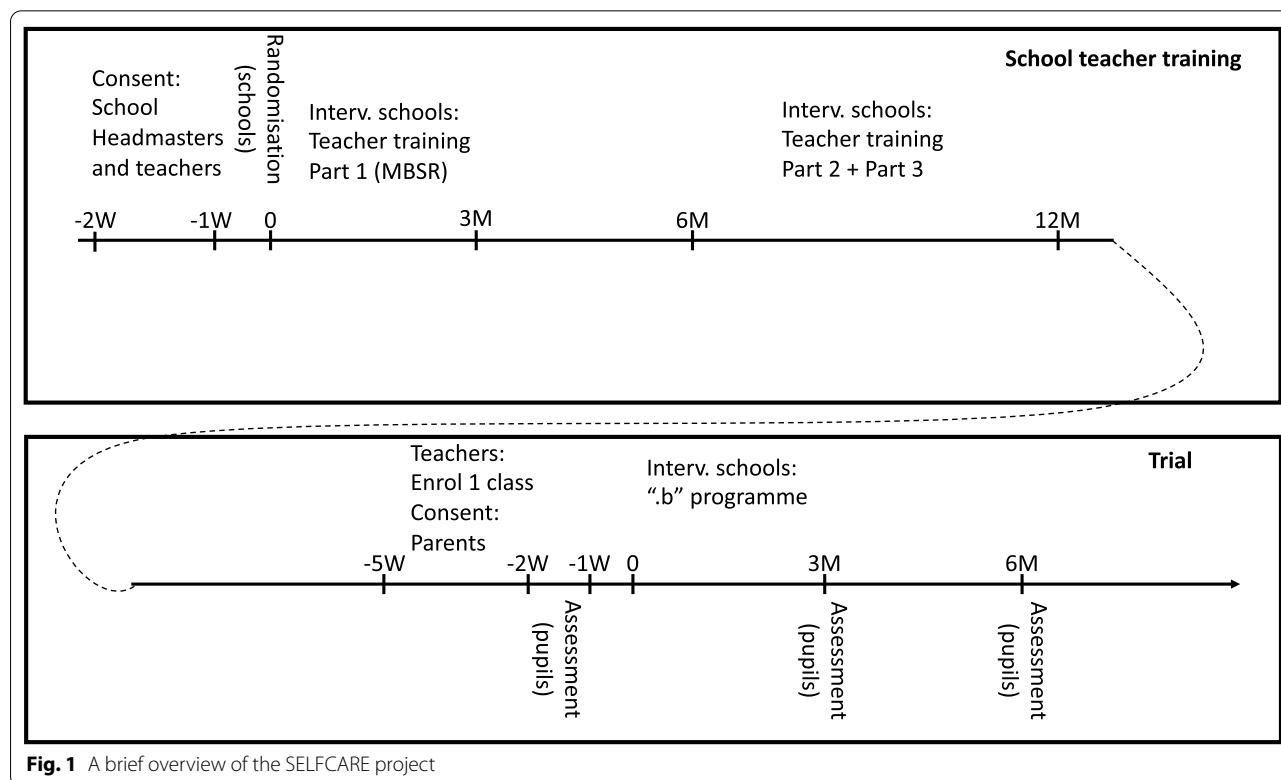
School teacher training

Consent: School Headmasters and teachers

Randomisation (schools)

Interv. schools: Teacher training Part 1 (MBSR)

Interv. schools: Teacher training Part 2 + Part 3

-2W -1W 0 3M 6M 12M

Trial

Teachers: Enrol 1 class Consent: Parents

Interv. schools: ".b" programme

-5W -2W -1W 0 3M 6M

Assessment (pupils)

Assessment (pupils)

Assessment (pupils)

**Fig. 1** A brief overview of the SELFCARE project